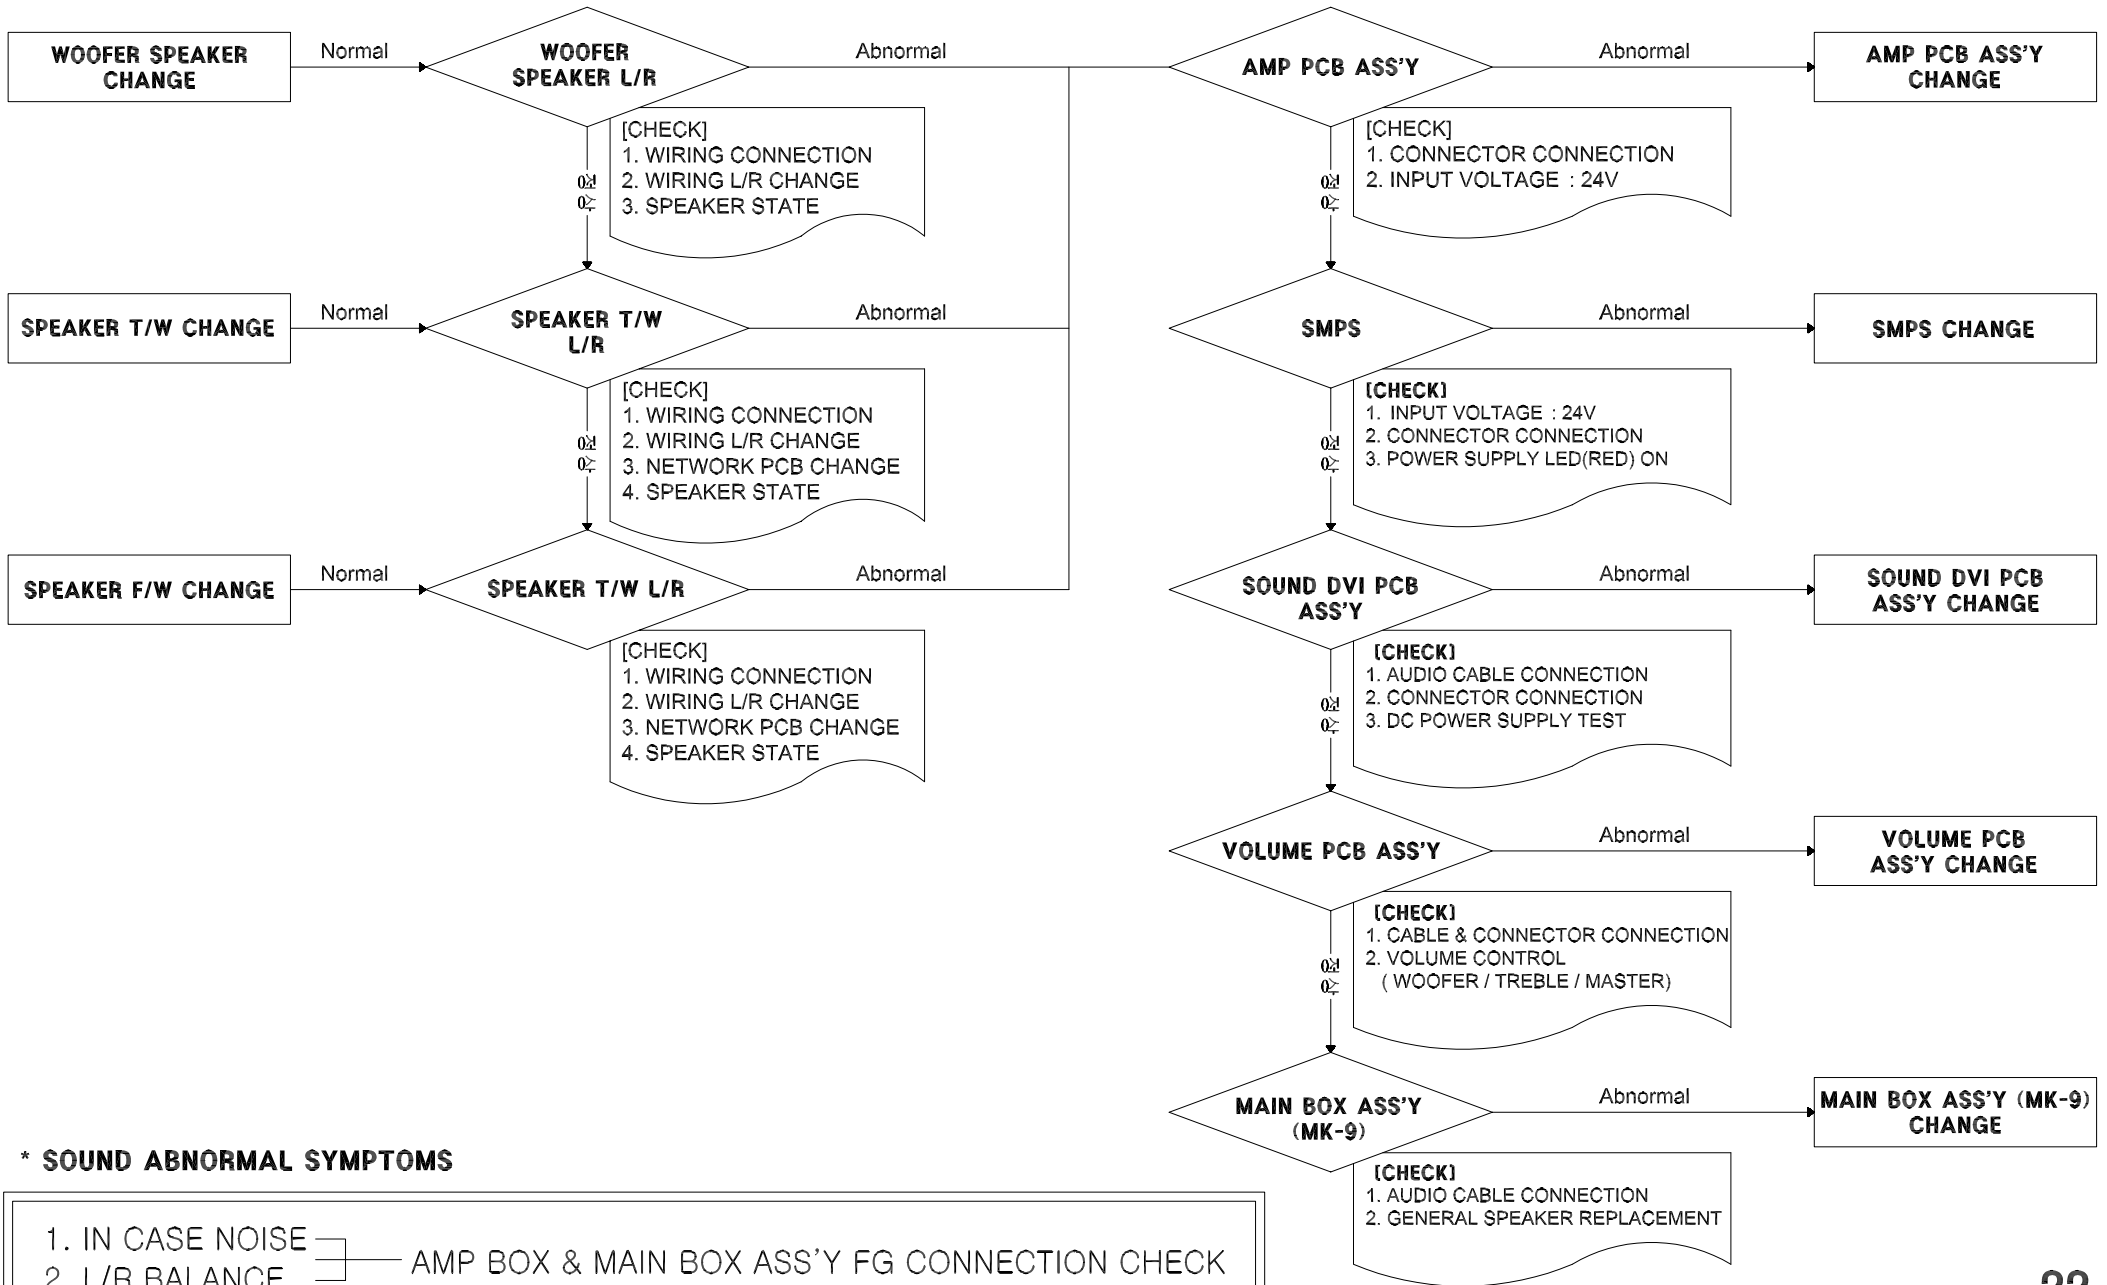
WOOFER SPEAKER CHANGE

Normal

WOOFER SPEAKER L/R

Abnormal

[CHECK]
1. WIRING CONNECTION
2. WIRING L/R CHANGE
3. SPEAKER STATE

정상

SPEAKER T/W CHANGE

Normal

SPEAKER T/W L/R

Abnormal

[CHECK]
1. WIRING CONNECTION
2. WIRING L/R CHANGE
3. NETWORK PCB CHANGE
4. SPEAKER STATE

정상

SPEAKER F/W CHANGE

Normal

SPEAKER T/W L/R

Abnormal

[CHECK]
1. WIRING CONNECTION
2. WIRING L/R CHANGE
3. NETWORK PCB CHANGE
4. SPEAKER STATE

AMP PCB ASS'Y

Abnormal

AMP PCB ASS'Y CHANGE

[CHECK]
1. CONNECTOR CONNECTION
2. INPUT VOLTAGE : 24V

정상

SMPS

Abnormal

SMPS CHANGE

[CHECK]
1. INPUT VOLTAGE : 24V
2. CONNECTOR CONNECTION
3. POWER SUPPLY LED(RED) ON

정상

SOUND DVI PCB ASS'Y

Abnormal

SOUND DVI PCB ASS'Y CHANGE

[CHECK]
1. AUDIO CABLE CONNECTION
2. CONNECTOR CONNECTION
3. DC POWER SUPPLY TEST

정상

VOLUME PCB ASS'Y

Abnormal

VOLUME PCB ASS'Y CHANGE

[CHECK]
1. CABLE & CONNECTOR CONNECTION
2. VOLUME CONTROL
( WOOFER / TREBLE / MASTER)

정상

MAIN BOX ASS'Y (MK-9)

Abnormal

MAIN BOX ASS'Y (MK-9) CHANGE

[CHECK]
1. AUDIO CABLE CONNECTION
2. GENERAL SPEAKER REPLACEMENT

* SOUND ABNORMAL SYMPTOMS

1. IN CASE NOISE
2. L/R BALANCE
AMP BOX & MAIN BOX ASS'Y FG CONNECTION CHECK

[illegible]